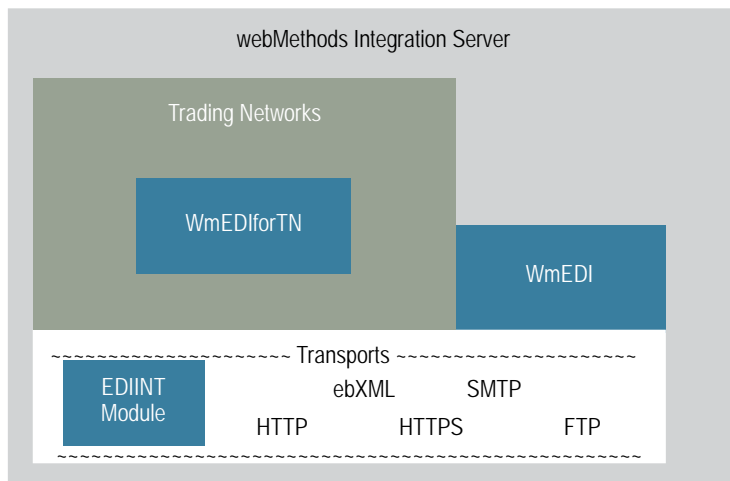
webMethods Integration Server

Trading Networks

WmEDIforTN

WmEDI

~~~~~~~~~~~~~~~~~~~~~ Transports ~~~~~~~~~~~~~~~~~~~~~

EDIINT Module

ebXML

SMTP

HTTP

HTTPS

FTP

~~~~~~~~~~~~~~~~~~~~~~~~~~~~~~~~~~~~~~~~~~~~~~~~~~~~~~~~